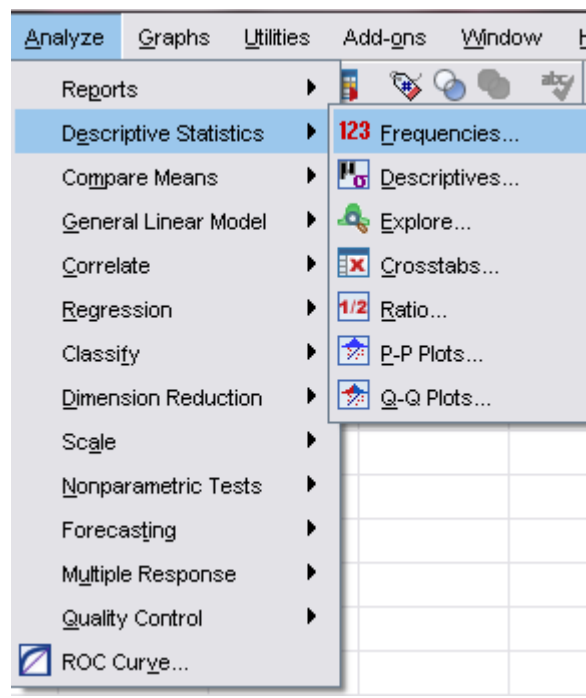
Analyze Graphs Utilities Add-ons Window H

Reports
Descriptive Statistics
Compare Means
General Linear Model
Correlate
Regression
Classify
Dimension Reduction
Scale
Nonparametric Tests
Forecasting
Multiple Response
Quality Control
ROC Curve...

123 Frequencies...
Descriptives...
Explore...
Crosstabs...
1/2 Ratio...
P-P Plots...
Q-Q Plots...